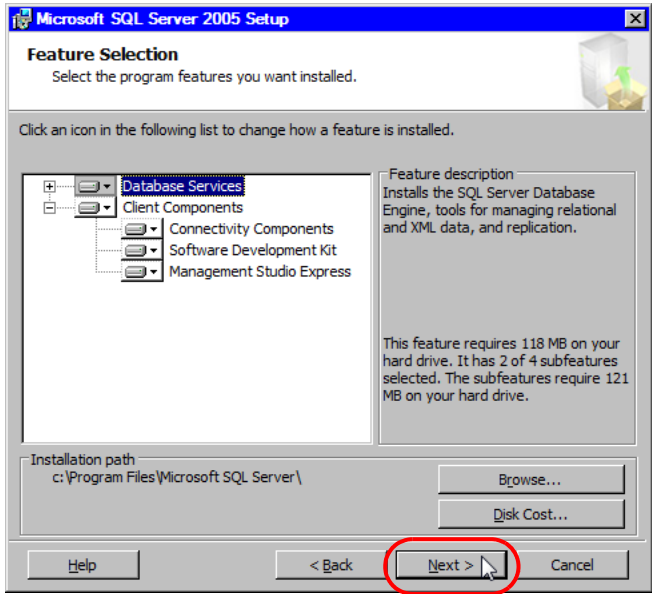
Microsoft SQL Server 2005 Setup

Feature Selection
Select the program features you want installed.

Click an icon in the following list to change how a feature is installed.

Database Services
Client Components
Connectivity Components
Software Development Kit
Management Studio Express

Feature description
Installs the SQL Server Database Engine, tools for managing relational and XML data, and replication.

This feature requires 118 MB on your hard drive. It has 2 of 4 subfeatures selected. The subfeatures require 121 MB on your hard drive.

Installation path
c:\Program Files\Microsoft SQL Server\

Browse...

Disk Cost...

Help

< Back

Next >

Cancel